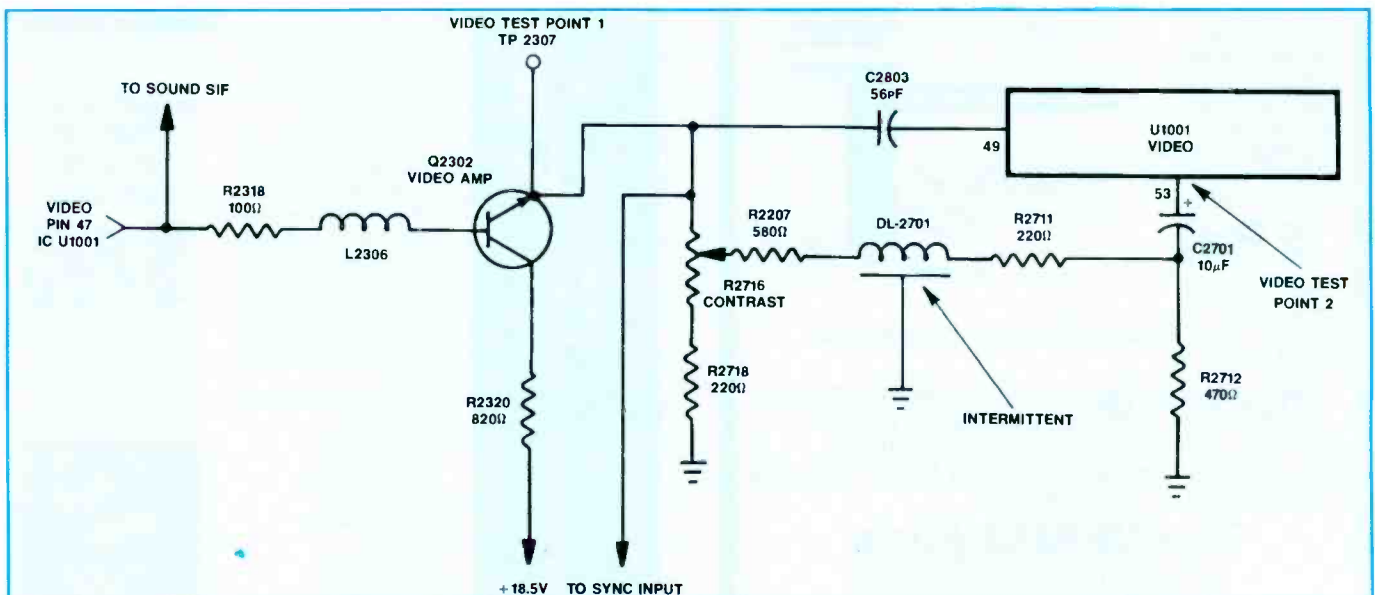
VIDEO TEST POINT 1
TP 2307

TO SOUND SIF

C2803
56pF

U1001
VIDEO

49

53

+

VIDEO
PIN 47
IC U1001

R2318
100Ω

L2306

Q2302
VIDEO AMP

R2207
580Ω

DL-2701

R2711
220Ω

C2701
10μF

VIDEO TEST
POINT 2

R2716
CONTRAST

R2718
220Ω

R2320
820Ω

INTERMITTENT

R2712
470Ω

+18.5V

TO SYNC INPUT